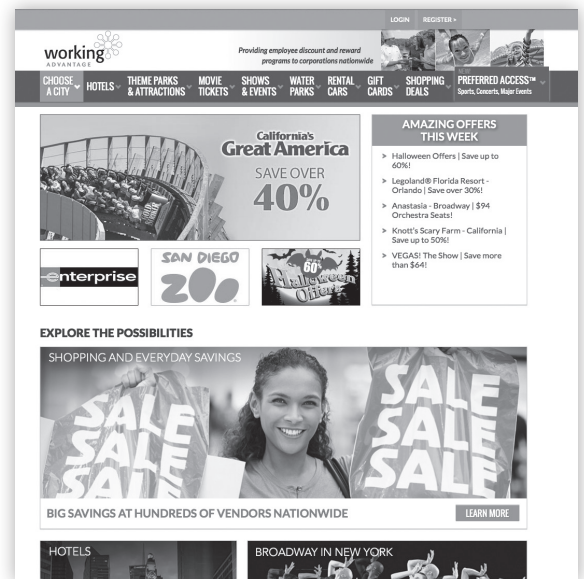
LOGIN REGISTER >

working ADVANTAGE

Providing employee discount and reward programs to corporations nationwide

CHOOSE A CITY HOTELS THEME PARKS & ATTRACTIONS MOVIE TICKETS SHOWS & EVENTS WATER PARKS RENTAL CARS GIFT CARDS SHOPPING DEALS PREFERRED ACCESS™ Sports, Concerts, Major Events

California's Great America

SAVE OVER 40%

AMAZING OFFERS THIS WEEK

Halloween Offers | Save up to 60%!

Legoland® Florida Resort - Orlando | Save over 30%!

Anastasia - Broadway | $94 Orchestra Seats!

Knott's Scary Farm - California | Save up to 50%!

VEGAS! The Show | Save more than $64!

enterprise

SAN DIEGO ZOO

60% Halloween Offers

EXPLORE THE POSSIBILITIES

SHOPPING AND EVERYDAY SAVINGS

SALE SALE SALE

SALE SALE SALE

BIG SAVINGS AT HUNDREDS OF VENDORS NATIONWIDE

LEARN MORE

HOTELS

BROADWAY IN NEW YORK